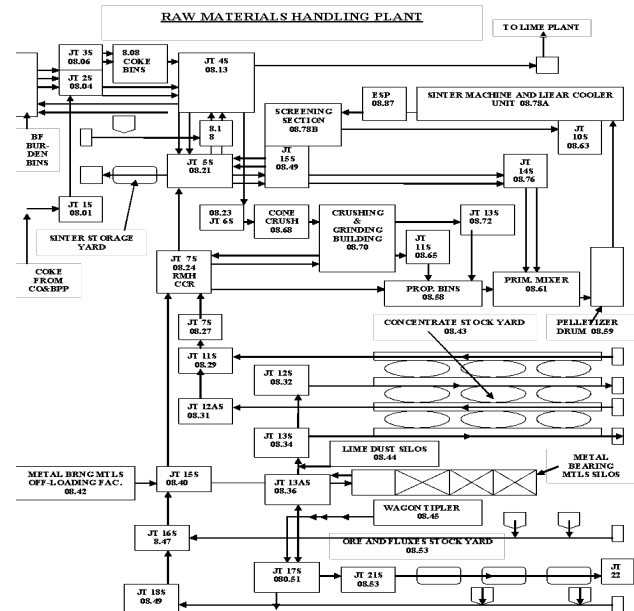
RAW MATERIALS HANDLING PLANT

TO LIME PLANT

JT 3S 08.06

8.08 COKE BINS

JT 4S 08.13

JT 2S 08.04

ESP 08.87

SINTER MACHINE AND LIEAR COOLER UNIT 08.78A

SCREENING SECTION 08.78B

BF BUR-DEN BINS

8.1 8

JT 10S 08.63

JT 5S 08.21

JT 15S 08.49

JT 14S 08.76

JT 1S 08.01

SINTER STORAGE YARD

08.23 JT 6S

CONE CRUSH 08.68

CRUSHING & GRINDING BUILDING 08.70

JT 13S 08.72

JT 11S 08.65

COKE FROM CO&BPP

JT 7S 08.24 RMH CCR

PROP. BINS 08.58

PRIM. MIXER 08.61

JT 7S 08.27

CONCENTRATE STOCK YARD 08.43

PELLETIZER DRUM 08.59

JT 11S 08.29

JT 12S 08.32

JT 12AS 08.31

JT 13S 08.34

LIME DUST SILOS 08.44

METAL BRNG MTLS OFF-LOADING FAC. 08.42

JT 15S 08.40

JT 13AS 08.36

METAL BEARING MTLS SILOS

WAGON TIPLER 08.45

JT 16S 8.47

ORE AND FLUXES STOCK YARD 08.53

JT 17S 08.51

JT 21S 08.53

JT 22

JT 18S 08.49